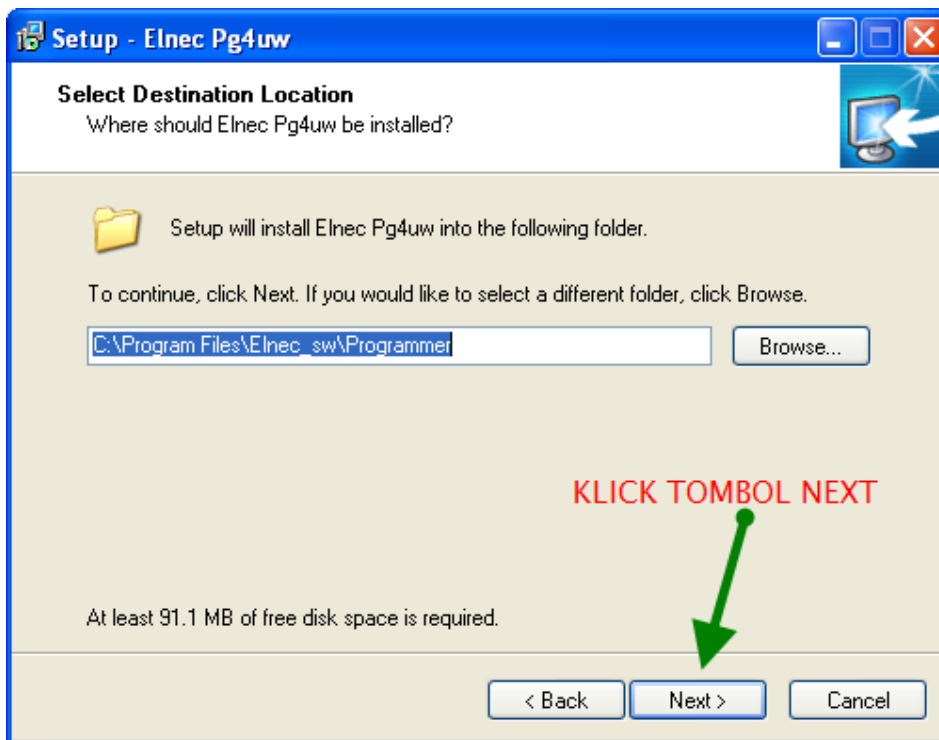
Setup - Elnec Pg4uw

Select Destination Location
Where should Elnec Pg4uw be installed?

Setup will install Elnec Pg4uw into the following folder.

To continue, click Next. If you would like to select a different folder, click Browse.

C:\Program Files\Elnec_sw\Programmer

Browse...

KLICK TOMBOL NEXT

At least 91.1 MB of free disk space is required.

< Back

Next >

Cancel